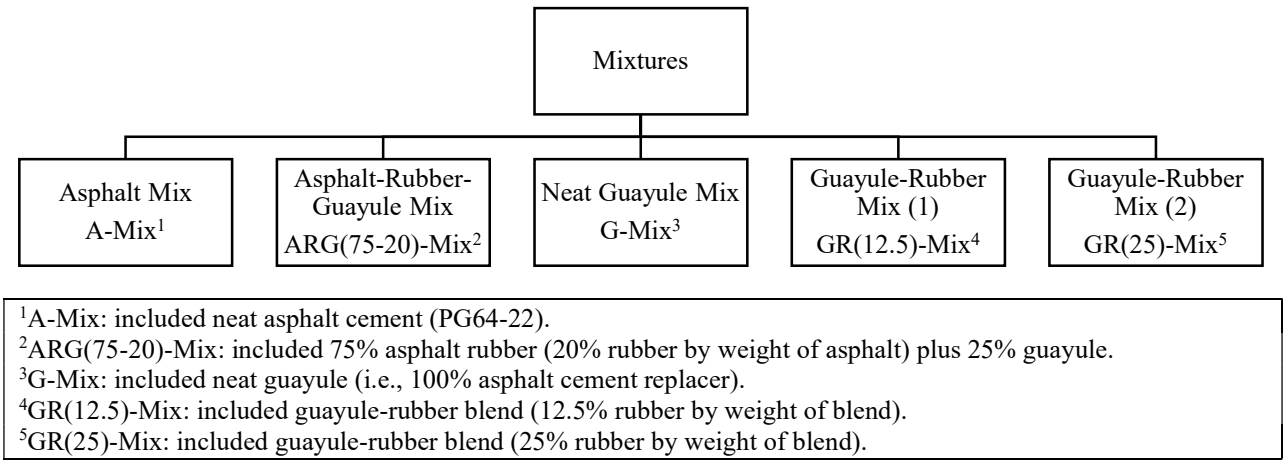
Mixtures

Asphalt Mix
A-Mix$^1$

Asphalt-Rubber-Guayule Mix
ARG(75-20)-Mix$^2$

Neat Guayule Mix
G-Mix$^3$

Guayule-Rubber Mix (1)
GR(12.5)-Mix$^4$

Guayule-Rubber Mix (2)
GR(25)-Mix$^5$

$^1$A-Mix: included neat asphalt cement (PG64-22).
$^2$ARG(75-20)-Mix: included 75% asphalt rubber (20% rubber by weight of asphalt) plus 25% guayule.
$^3$G-Mix: included neat guayule (i.e., 100% asphalt cement replacer).
$^4$GR(12.5)-Mix: included guayule-rubber blend (12.5% rubber by weight of blend).
$^5$GR(25)-Mix: included guayule-rubber blend (25% rubber by weight of blend).